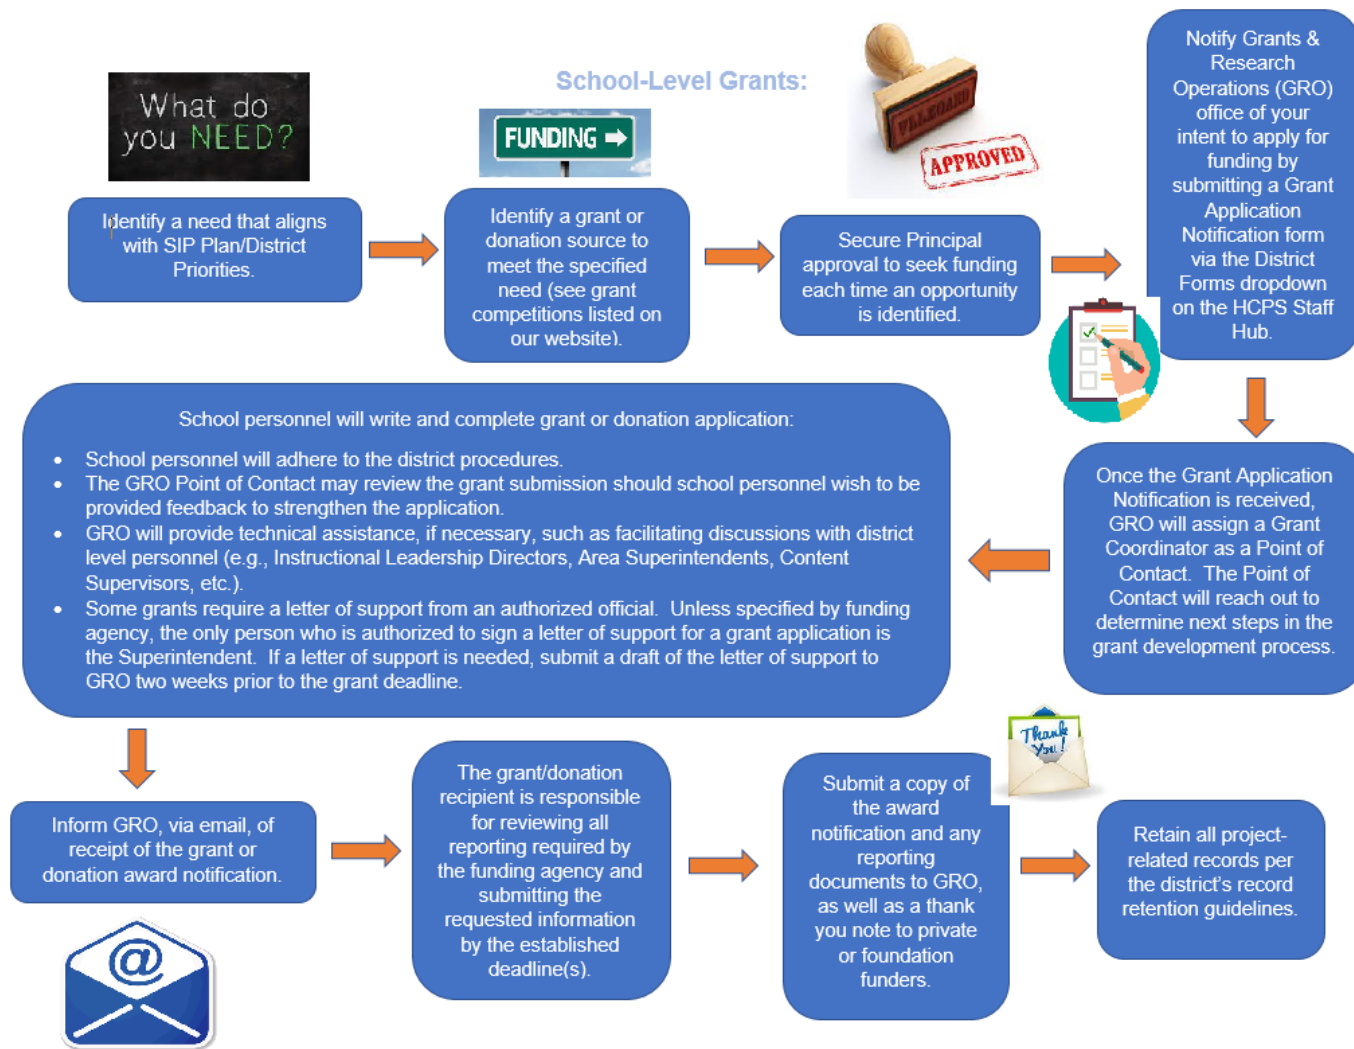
What do you NEED?

School-Level Grants:

FUNDING

APPROVED

Notify Grants & Research Operations (GRO) office of your intent to apply for funding by submitting a Grant Application Notification form via the District Forms dropdown on the HCPS Staff Hub.

Identify a need that aligns with SIP Plan/District Priorities.

Identify a grant or donation source to meet the specified need (see grant competitions listed on our website).

Secure Principal approval to seek funding each time an opportunity is identified.

School personnel will write and complete grant or donation application:

- School personnel will adhere to the district procedures.
- The GRO Point of Contact may review the grant submission should school personnel wish to be provided feedback to strengthen the application.
- GRO will provide technical assistance, if necessary, such as facilitating discussions with district level personnel (e.g., Instructional Leadership Directors, Area Superintendents, Content Supervisors, etc.).
- Some grants require a letter of support from an authorized official. Unless specified by funding agency, the only person who is authorized to sign a letter of support for a grant application is the Superintendent. If a letter of support is needed, submit a draft of the letter of support to GRO two weeks prior to the grant deadline.

Once the Grant Application Notification is received, GRO will assign a Grant Coordinator as a Point of Contact. The Point of Contact will reach out to determine next steps in the grant development process.

Thank You!

Inform GRO, via email, of receipt of the grant or donation award notification.

The grant/donation recipient is responsible for reviewing all reporting required by the funding agency and submitting the requested information by the established deadline(s).

Submit a copy of the award notification and any reporting documents to GRO, as well as a thank you note to private or foundation funders.

Retain all project-related records per the district's record retention guidelines.

@